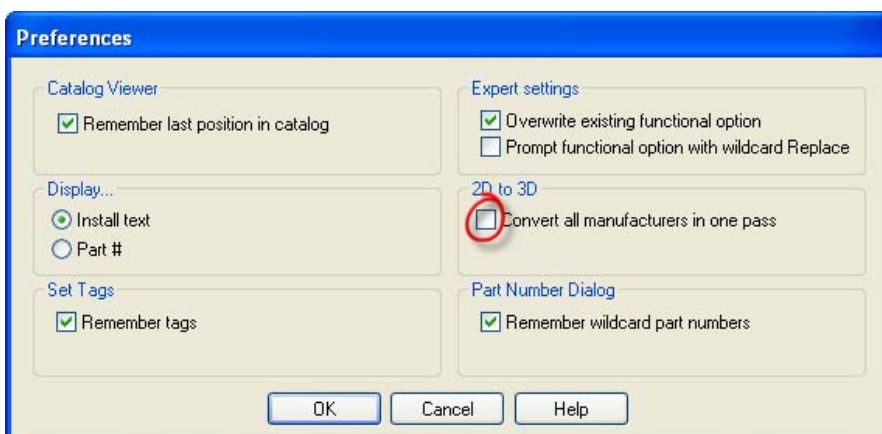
Preferences

Catalog Viewer

Remember last position in catalog

Display...

Install text

Part #

Set Tags

Remember tags

Expert settings

Overwrite existing functional option

Prompt functional option with wildcard Replace

2D to 3D

Convert all manufacturers in one pass

Part Number Dialog

Remember wildcard part numbers

OK

Cancel

Help